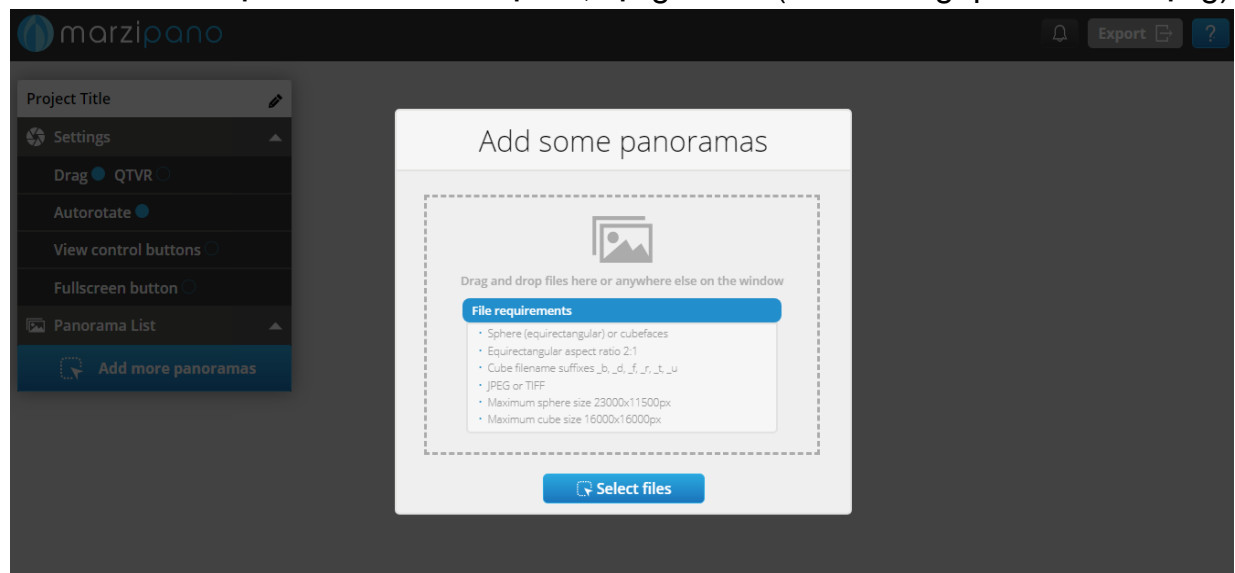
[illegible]

marzipano

Export

?

Project Title

Settings

Drag QTVR

Autorotate

View control buttons

Fullscreen button

Panorama List

Add more panoramas

Add some panoramas

Drag and drop files here or anywhere else on the window

File requirements

- Sphere (equirectangular) or cubefaces
- Equirectangular aspect ratio 2:1
- Cube filename suffixes _b, _d, _f, _r, _t, _u
- JPEG or TIFF
- Maximum sphere size 23000x11500px
- Maximum cube size 16000x16000px

Select files